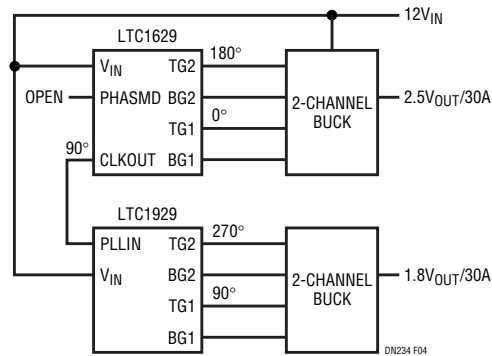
$12V_{IN}$

LTC1629

$V_{IN}$

TG2

180°

OPEN

PHASMD

BG2

TG1

0°

2-CHANNEL BUCK

$2.5V_{OUT}/30A$

90°

CLKOUT

BG1

LTC1929

PLLIN

TG2

270°

$V_{IN}$

BG2

TG1

90°

BG1

2-CHANNEL BUCK

$1.8V_{OUT}/30A$

DN234 F04